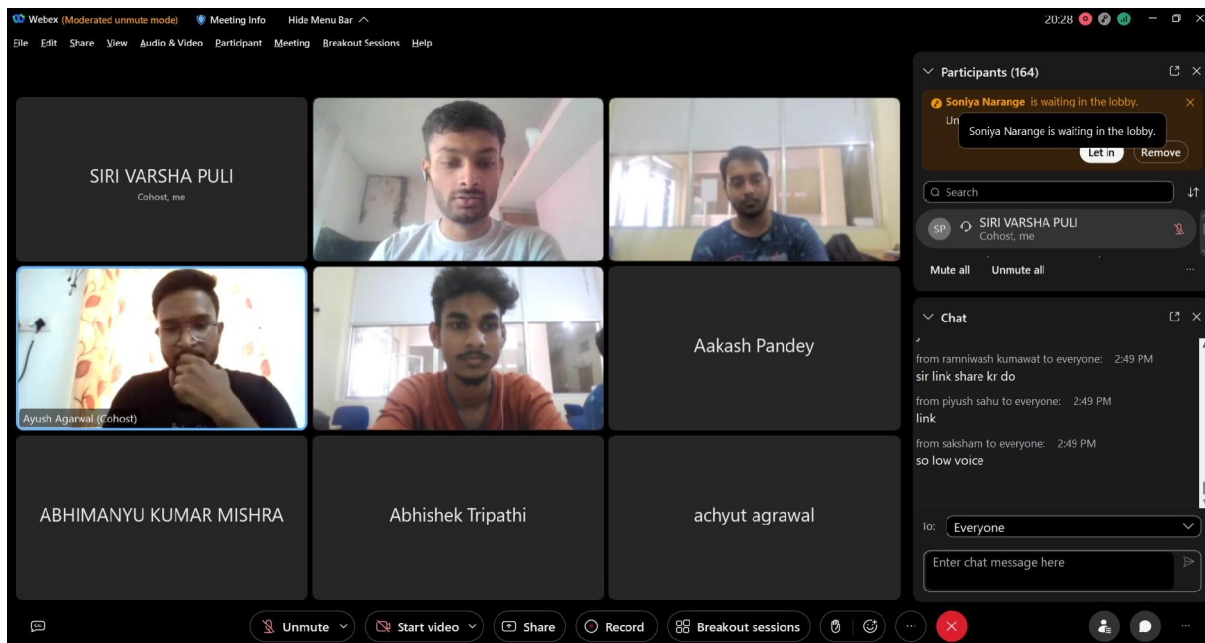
Webex (Moderated unmute mode) Meeting Info Hide Menu Bar

20:28

File Edit Share View Audio & Video Participant Meeting Breakout Sessions Help

SIRI VARSHA PULI
Cohost, me

Ayush Agarwal (Cohost)

Aakash Pandey

ABHIMANYU KUMAR MISHRA

Abhishek Tripathi

achyut agrawal

Participants (164)

Soniya Narange is waiting in the lobby.

Un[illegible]

Soniya Narange is waiting in the lobby.

Let in Remove

Search

SP SIRI VARSHA PULI
Cohost, me

Mute all Unmute all

Chat

from ramniwash kumawat to everyone: 2:49 PM
sir link share kr do

from piyush sahu to everyone: 2:49 PM
link

from saksham to everyone: 2:49 PM
so low voice

To: Everyone

Enter chat message here

Unmute Start video Share Record Breakout sessions